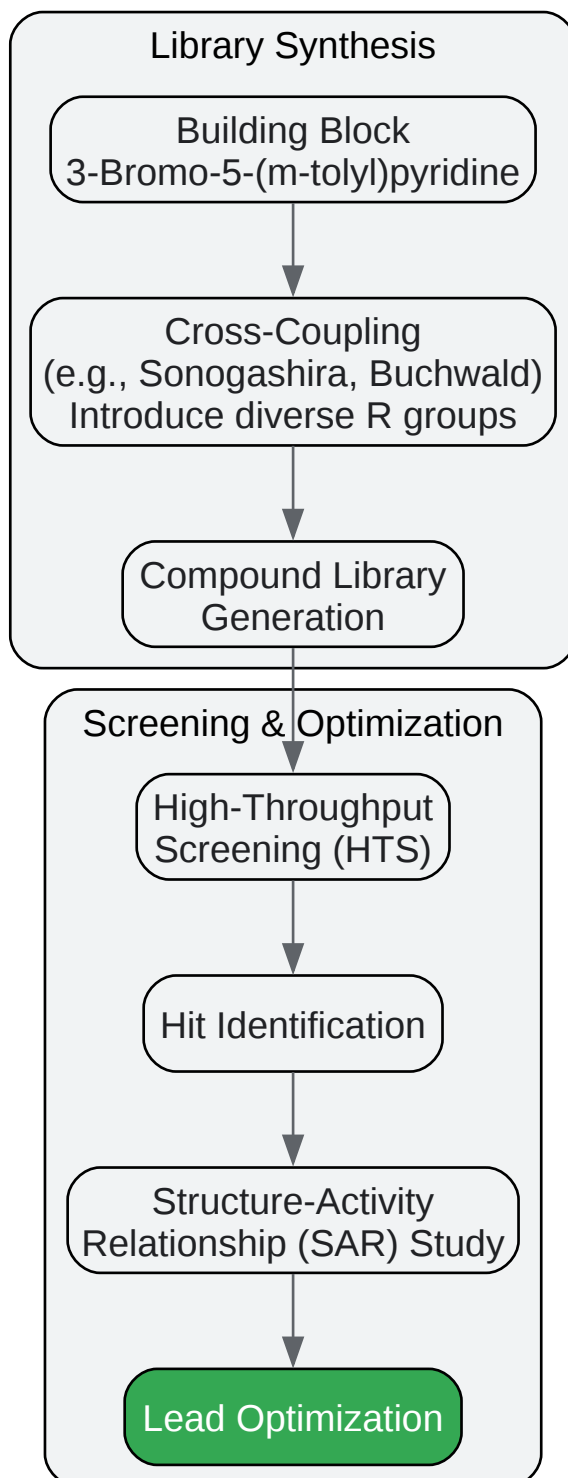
Library Synthesis

Building Block
3-Bromo-5-(m-tolyl)pyridine

Cross-Coupling
(e.g., Sonogashira, Buchwald)
Introduce diverse R groups

Compound Library
Generation

Screening & Optimization

High-Throughput
Screening (HTS)

Hit Identification

Structure-Activity
Relationship (SAR) Study

Lead Optimization